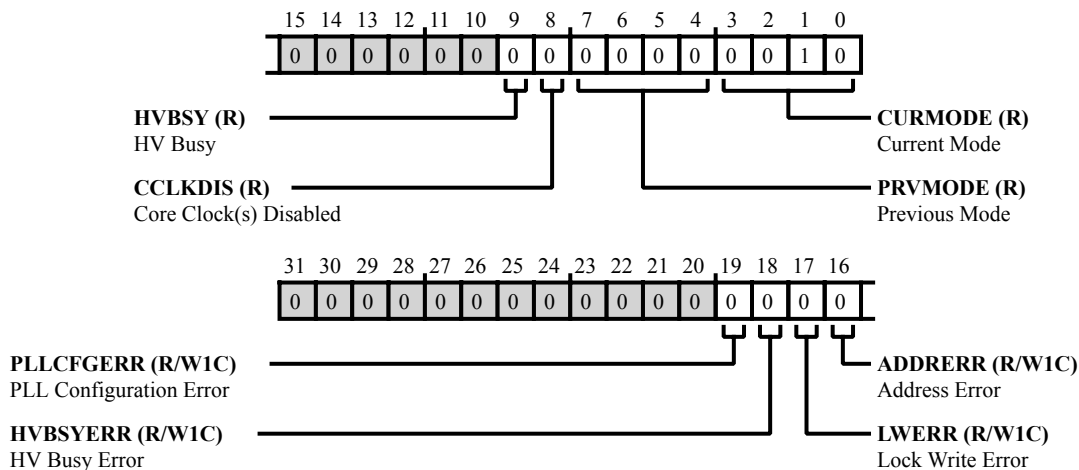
| 15 | 14 | 13 | 12 | 11 | 10 | 9 | 8 | 7 | 6 | 5 | 4 | 3 | 2 | 1 | 0 |
|---|---|---|---|---|---|---|---|---|---|---|---|---|---|---|---|
| 0 | 0 | 0 | 0 | 0 | 0 | 0 | 0 | 0 | 0 | 0 | 0 | 0 | 0 | 1 | 0 |

**HVBSY (R)**
HV Busy

**CCLKDIS (R)**
Core Clock(s) Disabled

**CURMODE (R)**
Current Mode

**PRVMODE (R)**
Previous Mode

| 31 | 30 | 29 | 28 | 27 | 26 | 25 | 24 | 23 | 22 | 21 | 20 | 19 | 18 | 17 | 16 |
|---|---|---|---|---|---|---|---|---|---|---|---|---|---|---|---|
| 0 | 0 | 0 | 0 | 0 | 0 | 0 | 0 | 0 | 0 | 0 | 0 | 0 | 0 | 0 | 0 |

**PLLCFGERR (R/W1C)**
PLL Configuration Error

**HVBSYERR (R/W1C)**
HV Busy Error

**ADDRERR (R/W1C)**
Address Error

**LWERR (R/W1C)**
Lock Write Error